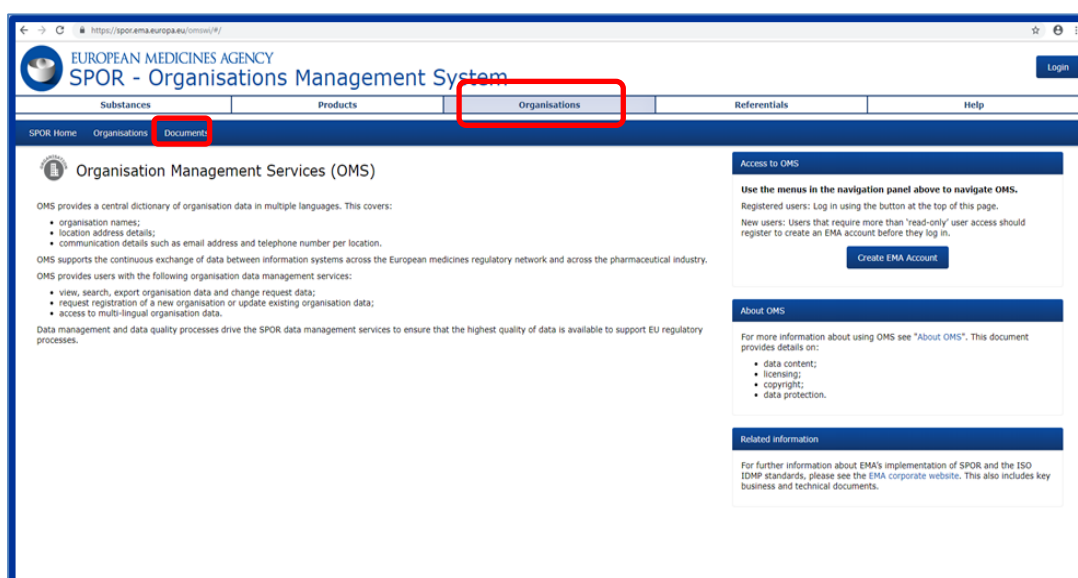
https://spor.ema.europa.eu/omswi/#/

EUROPEAN MEDICINES AGENCY
SPOR - Organisations Management System

Login

Substances | Products | Organisations | Referentials | Help

SPOR Home | Organisations | Documents

Organisation Management Services (OMS)

OMS provides a central dictionary of organisation data in multiple languages. This covers:

- organisation names;
- location address details;
- communication details such as email address and telephone number per location.

OMS supports the continuous exchange of data between information systems across the European medicines regulatory network and across the pharmaceutical industry.

OMS provides users with the following organisation data management services:

- view, search, export organisation data and change request data;
- request registration of a new organisation or update existing organisation data;
- access to multi-lingual organisation data.

Data management and data quality processes drive the SPOR data management services to ensure that the highest quality of data is available to support EU regulatory processes.

Access to OMS

Use the menus in the navigation panel above to navigate OMS.

Registered users: Log in using the button at the top of this page.

New users: Users that require more than 'read-only' user access should register to create an EMA account before they log in.

Create EMA Account

About OMS

For more information about using OMS see "About OMS". This document provides details on:

- data content;
- licensing;
- copyright;
- data protection.

Related information

For further information about EMA's implementation of SPOR and the ISO IDMP standards, please see the EMA corporate website. This also includes key business and technical documents.